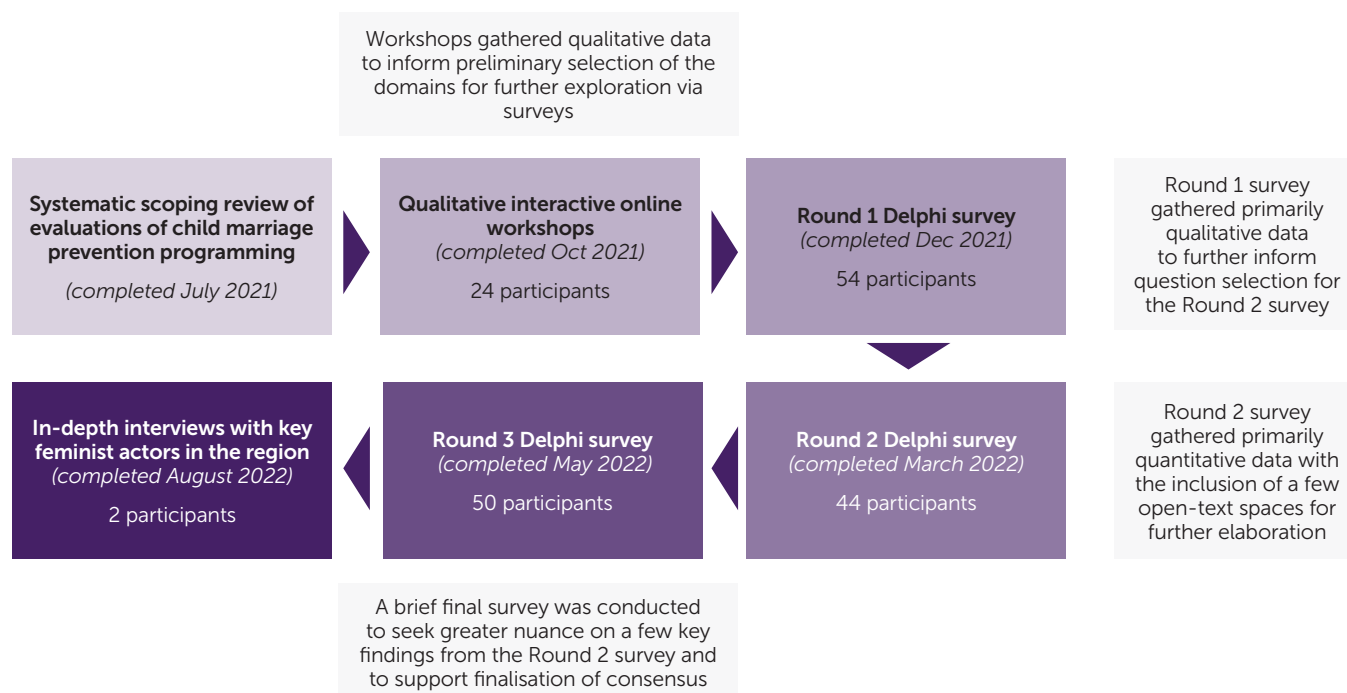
Workshops gathered qualitative data to inform preliminary selection of the domains for further exploration via surveys

**Systematic scoping review of evaluations of child marriage prevention programming**
*(completed July 2021)*

**Qualitative interactive online workshops**
*(completed Oct 2021)*
24 participants

**Round 1 Delphi survey**
*(completed Dec 2021)*
54 participants

Round 1 survey gathered primarily qualitative data to further inform question selection for the Round 2 survey

**In-depth interviews with key feminist actors in the region**
*(completed August 2022)*
2 participants

**Round 3 Delphi survey**
*(completed May 2022)*
50 participants

**Round 2 Delphi survey**
*(completed March 2022)*
44 participants

Round 2 survey gathered primarily quantitative data with the inclusion of a few open-text spaces for further elaboration

A brief final survey was conducted to seek greater nuance on a few key findings from the Round 2 survey and to support finalisation of consensus